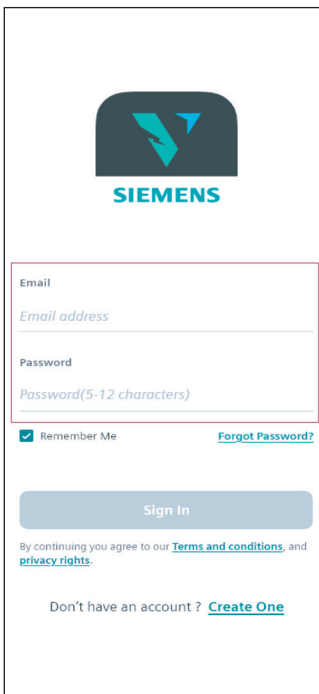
SIEMENS

Email

Email address

Password

Password(5-12 characters)

Remember Me

Forgot Password?

Sign In

By continuing you agree to our Terms and conditions, and privacy rights.

Don't have an account ? Create One